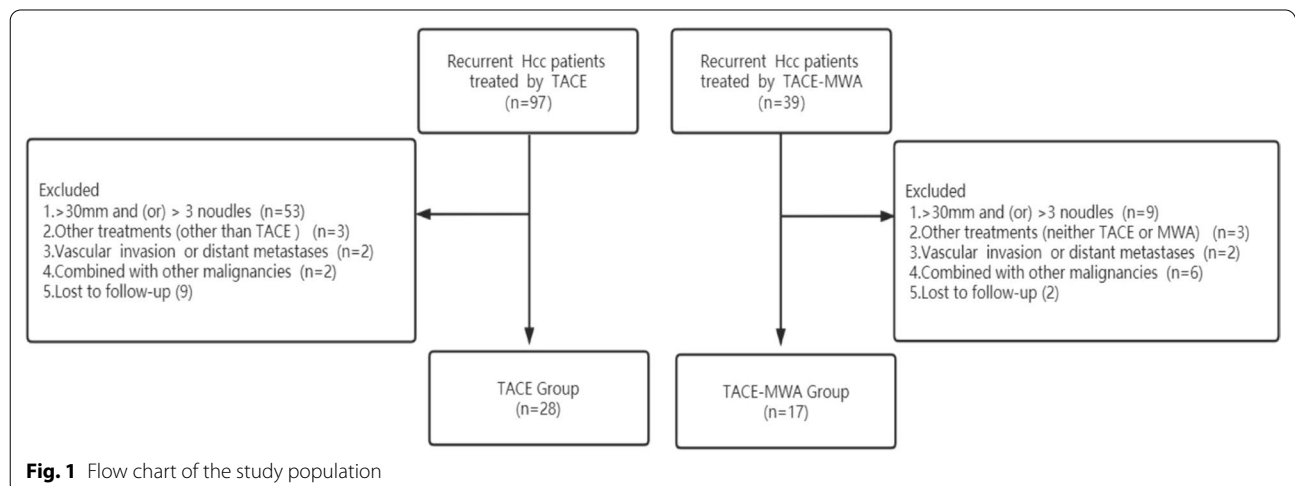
Recurrent Hcc patients treated by TACE (n=97)

Recurrent Hcc patients treated by TACE-MWA (n=39)

Excluded
1.>30mm and (or) > 3 noudles (n=53)
2.Other treatments (other than TACE ) (n=3)
3.Vascular invasion or distant metastases (n=2)
4.Combined with other malignancies (n=2)
5.Lost to follow-up (9)

Excluded
1.>30mm and (or) >3 noudles (n=9)
2.Other treatments (neither TACE or MWA) (n=3)
3.Vascular invasion or distant metastases (n=2)
4.Combined with other malignancies (n=6)
5.Lost to follow-up (2)

TACE Group (n=28)

TACE-MWA Group (n=17)

**Fig. 1** Flow chart of the study population